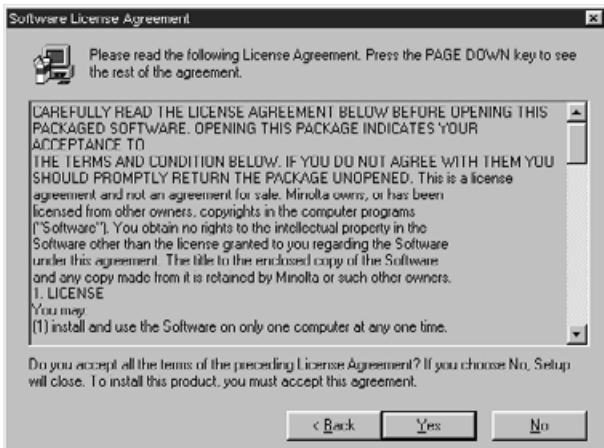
Software License Agreement

Please read the following License Agreement. Press the PAGE DOWN key to see the rest of the agreement.

CAREFULLY READ THE LICENSE AGREEMENT BELOW BEFORE OPENING THIS PACKAGED SOFTWARE. OPENING THIS PACKAGE INDICATES YOUR ACCEPTANCE TO
THE TERMS AND CONDITION BELOW. IF YOU DO NOT AGREE WITH THEM YOU SHOULD PROMPTLY RETURN THE PACKAGE UNOPENED. This is a license agreement and not an agreement for sale. Minolta owns, or has been licensed from other owners, copyrights in the computer programs ("Software"). You obtain no rights to the intellectual property in the Software other than the license granted to you regarding the Software under this agreement. The title to the enclosed copy of the Software and any copy made from it is retained by Minolta or such other owners.
1. LICENSE
You may:
(1) install and use the Software on only one computer at any one time.

Do you accept all the terms of the preceding License Agreement? If you choose No, Setup will close. To install this product, you must accept this agreement.

< Back
Yes
No